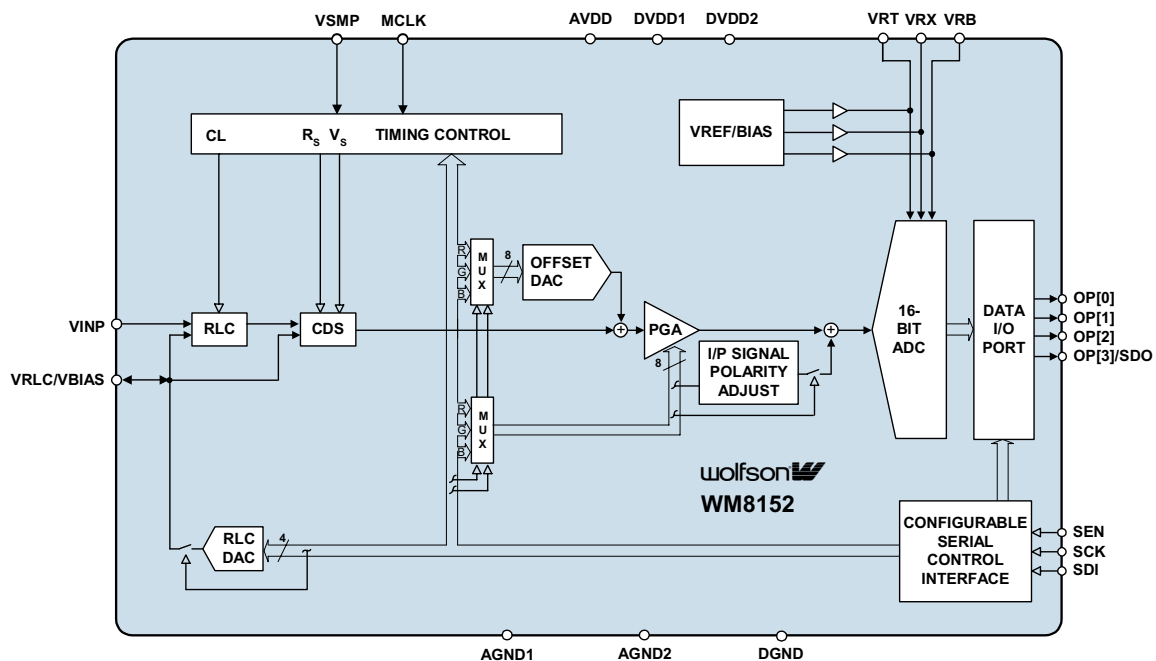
VSMP MCLK AVDD DVDD1 DVDD2 VRT VRX VRB

VREF/BIAS

CL $R_S$ $V_S$ TIMING CONTROL

R G B MUX 8 OFFSET DAC

VINP RLC CDS PGA 16-BIT ADC DATA I/O PORT OP[0] OP[1] OP[2] OP[3]/SDO

VRLC/VBIAS

8 I/P SIGNAL POLARITY ADJUST

R G B MUX

wolfson

WM8152

RLC DAC 4

CONFIGURABLE SERIAL CONTROL INTERFACE SEN SCK SDI

AGND1 AGND2 DGND